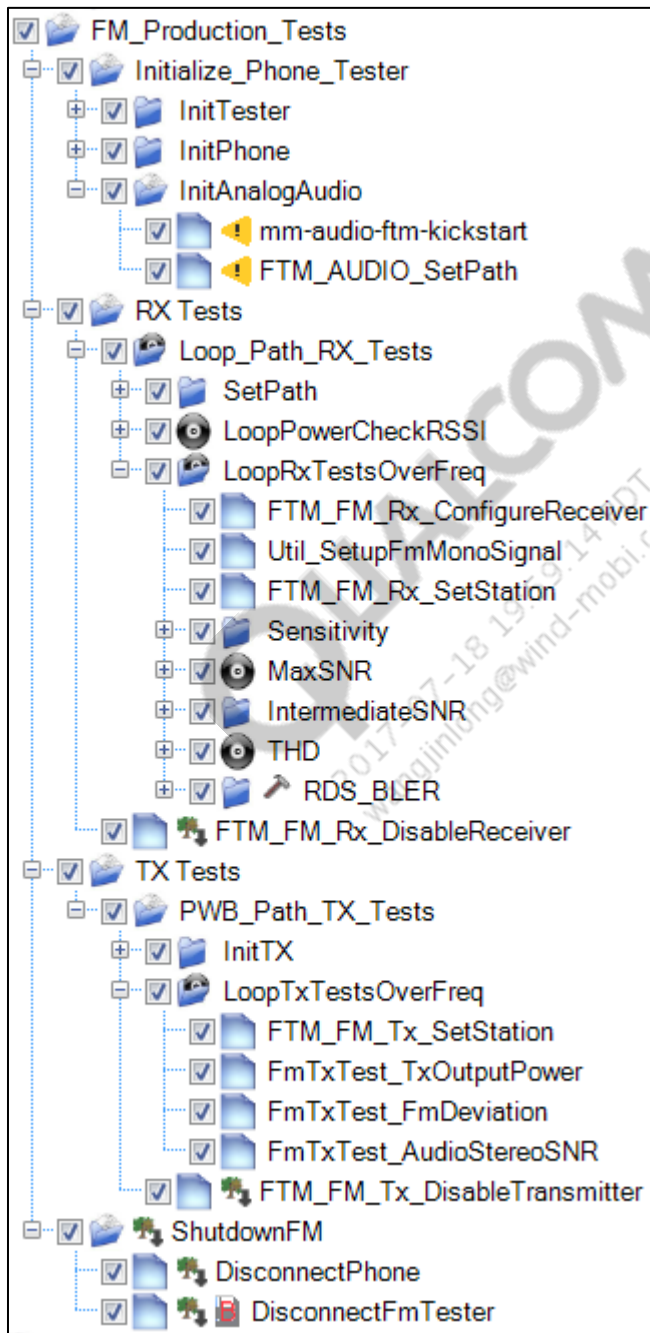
FM_Production_Tests
Initialize_Phone_Tester
InitTester
InitPhone
InitAnalogAudio
mm-audio-ftm-kickstart
FTM_AUDIO_SetPath
RX Tests
Loop_Path_RX_Tests
SetPath
LoopPowerCheckRSSI
LoopRxTestsOverFreq
FTM_FM_Rx_ConfigureReceiver
Util_SetupFmMonoSignal
FTM_FM_Rx_SetStation
Sensitivity
MaxSNR
IntermediateSNR
THD
RDS_BLER
FTM_FM_Rx_DisableReceiver
TX Tests
PWB_Path_TX_Tests
InitTX
LoopTxTestsOverFreq
FTM_FM_Tx_SetStation
FmTxTest_TxOutputPower
FmTxTest_FmDeviation
FmTxTest_AudioStereoSNR
FTM_FM_Tx_DisableTransmitter
ShutdownFM
DisconnectPhone
DisconnectFmTester

QUALCOMM
2017-07-18 19:59:14 PDT
wangjinlong@wind-mobi.com